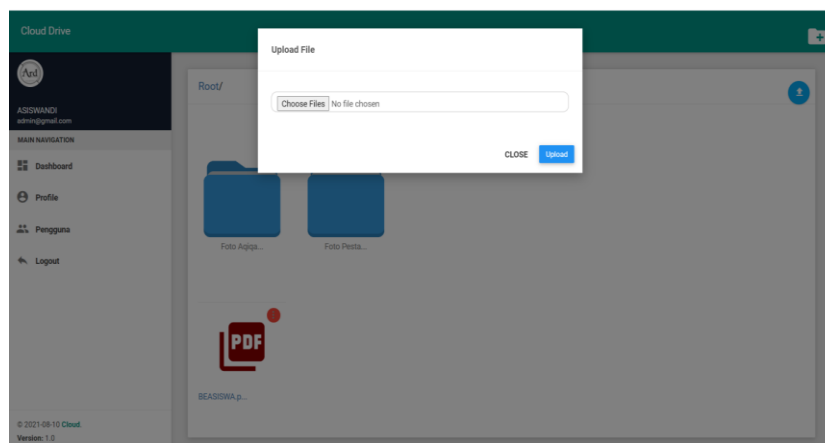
Cloud Drive

Upload File

Choose Files No file chosen

CLOSE Upload

ASISWANDI
admin@gmail.com

MAIN NAVIGATION

Dashboard

Profile

Pengguna

Logout

Root/

Foto Aqiqa...

Foto Pesta...

PDF

BEASISWA.p...

© 2021-08-10 Cloud.
Version: 1.0